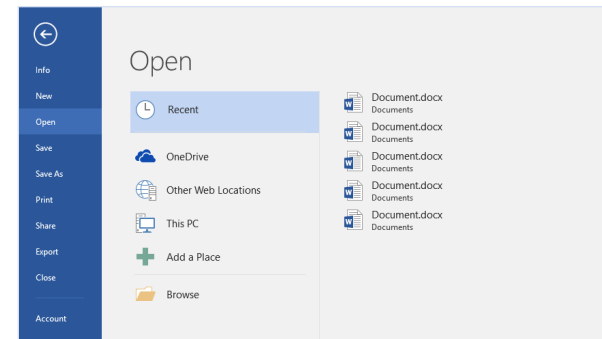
Info
New
Open
Save
Save As
Print
Share
Export
Close
Account

Open

Recent
OneDrive
Other Web Locations
This PC
Add a Place
Browse

Document.docx
Documents
Document.docx
Documents
Document.docx
Documents
Document.docx
Documents
Document.docx
Documents